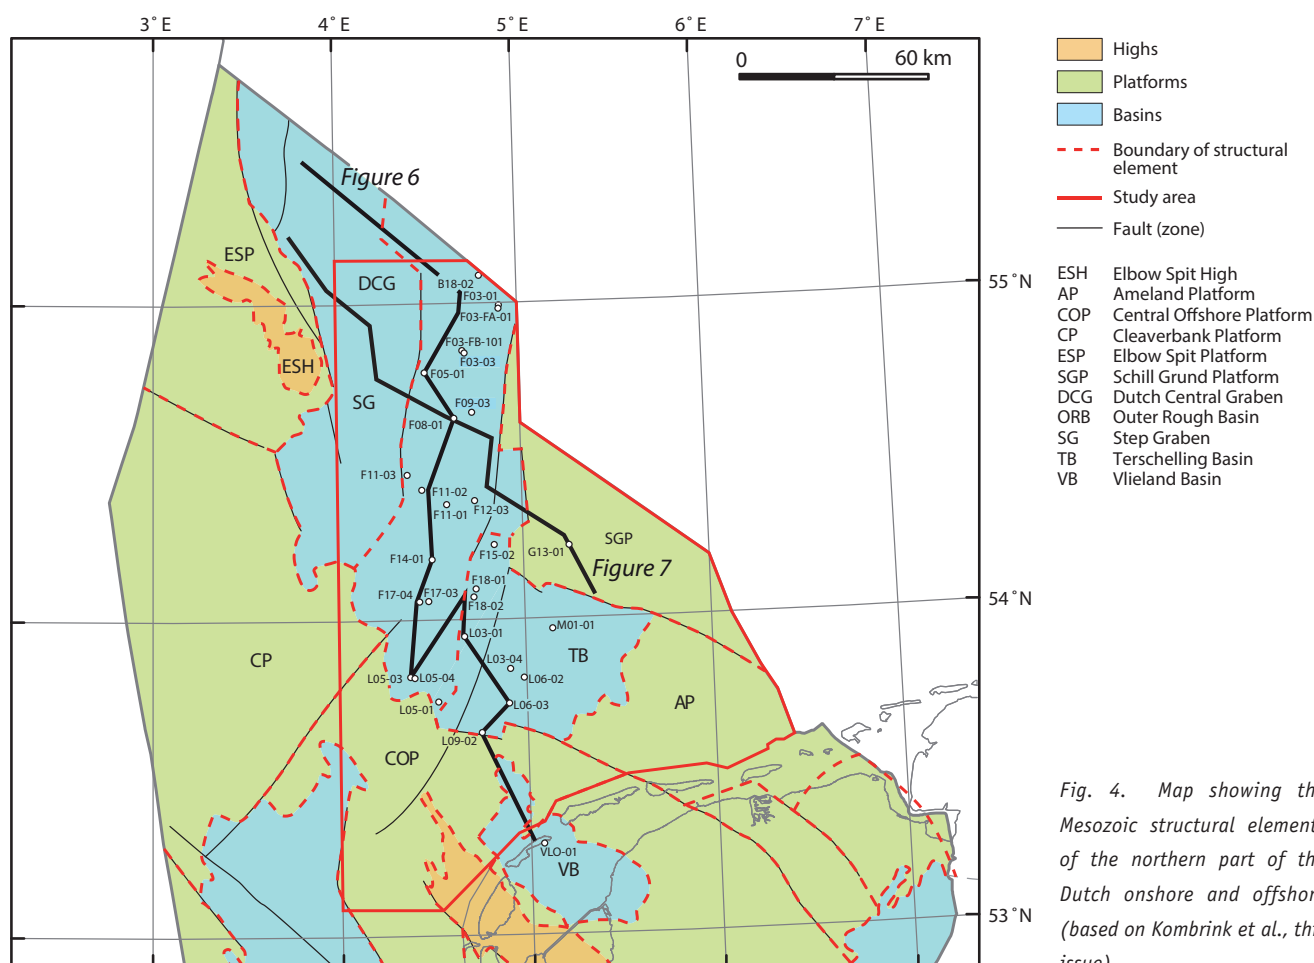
3˚E 4˚E 5˚E 6˚E 7˚E

0 60 km

Highs
Platforms
Basins
Boundary of structural element
Study area
Fault (zone)

ESH Elbow Spit High
AP Ameland Platform
COP Central Offshore Platform
CP Cleaverbank Platform
ESP Elbow Spit Platform
SGP Schill Grund Platform
DCG Dutch Central Graben
ORB Outer Rough Basin
SG Step Graben
TB Terschelling Basin
VB Vlieland Basin

55˚N
54˚N
53˚N

Figure 6
Figure 7

ESP
ESH
DCG
SG
SGP
CP
COP
TB
AP
VB

B18-02
F03-01
F03-FA-01
F03-FB-101
F03-03
F05-01
F09-03
F08-01
F11-03
F11-02
F11-01
F12-03
F14-01
F15-02
G13-01
F18-01
F17-04
F17-03
F18-02
M01-01
L03-01
L03-04
L06-02
L05-03
L05-04
L05-01
L06-03
L09-02
VLO-01

Fig. 4. Map showing th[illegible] Mesozoic structural element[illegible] of the northern part of th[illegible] Dutch onshore and offshor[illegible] (based on Kombrink et al., th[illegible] issue).